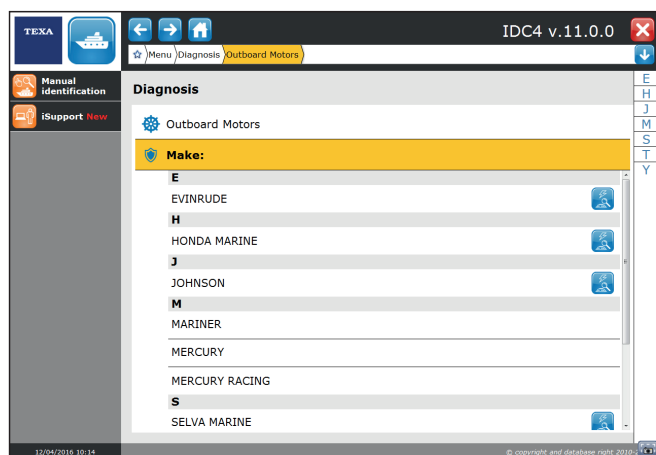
TEXA

IDC4 v.11.0.0

Menu Diagnosis Outboard Motors

Manual identification

iSupport New

Diagnosis

Outboard Motors

Make:

E

EVINRUDE

H

HONDA MARINE

J

JOHNSON

M

MARINER

MERCURY

MERCURY RACING

S

SELVA MARINE

E
H
J
M
S
T
Y

12/04/2016 10:14

© copyright and database right 2010-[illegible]